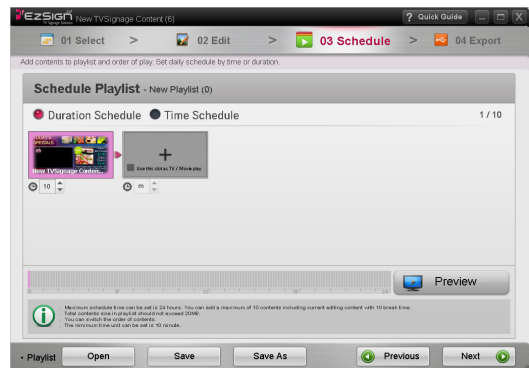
EZSIGN TV Signage Solution New TVSignage Content (6)

? Quick Guide

01 Select > 02 Edit > 03 Schedule > 04 Export

Add contents to playlist and order of play. Set daily schedule by time or duration.

Schedule Playlist - New Playlist (0)

Duration Schedule Time Schedule

1 / 10

New TVSignage Conten...

Use this slot as TV / Movie play

10

Preview

Maximum schedule time can be set is 24 hours. You can add a maximum of 10 contents including current editing content with 10 break time.
Total contents size in playlist should not exceed 20MB.
You can switch the order of contents.
The minimum time unit can be set is 10 minute.

• Playlist Open Save Save As Previous Next